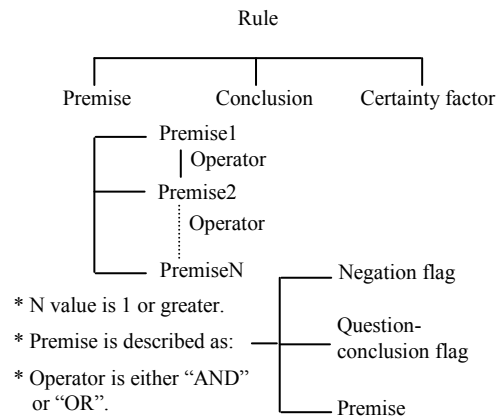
Rule

Premise

Conclusion

Certainty factor

Premise1

Operator

Premise2

Operator

PremiseN

* N value is 1 or greater.

* Premise is described as:

* Operator is either "AND" or "OR".

Negation flag

Question-conclusion flag

Premise